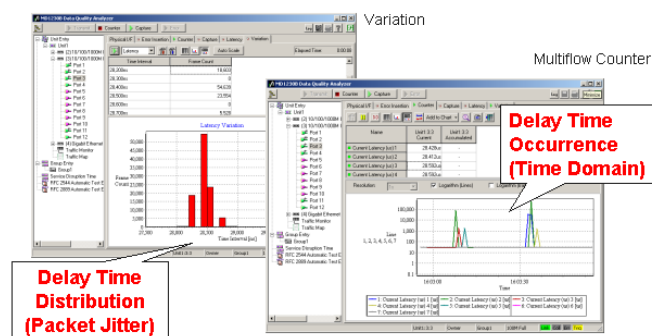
Variation

Multiflow Counter

MD1230B Data Quality Analyzer

Capture

Counter

Unit Entry

Unit1

Port 1

Port 2

Port 3

Port 4

Port 5

Port 6

Port 7

Port 8

Port 9

Port 10

Port 11

Port 12

Traffic Monitor

Traffic Map

Group Entry

Group1

Service Disruption Time

RFC 2544 Automatic Test

RFC 2889 Automatic Test

Physical I/F

Error Insertion

Capture

Latency

Variation

Elapsed Time

Auto Scale

| Time Interval | Frame Count |
|---|---|
| 28,000ns | 18,603 |
| 28,100ns | 0 |
| 28,200ns | 0 |
| 28,400ns | 54,626 |
| 28,500ns | 23,554 |
| 28,600ns | 0 |
| 28,700ns | 0 |
| 28,700ns | 9,526 |

Latency Variation

Frame Count

Time Interval [ns]

Delay Time Distribution (Packet Jitter)

MD1230B Data Quality Analyzer

Counter

Capture

Physical I/F

Error Insertion

Counter

Capture

Latency

Add to Chart

| Name | Unit1:3:3 Current | Unit1:3:3 Accumulated |
|---|---|---|
| Current Latency (us) 1 | 28.428us | |
| Current Latency (us) 2 | 28.412us | |
| Current Latency (us) 3 | 28.700us | |
| Current Latency (us) 4 | 28.700us | |

Delay Time Occurrence (Time Domain)

Resolution

Logarithm (Lines)

Logarithm

100,000

10,000

1,000

100

10

Line 1, 2, 3, 4, 5, 6, 7

Time

16:03:00

16:03:30

1: Current Latency (us) 1 [ns]

2: Current Latency (us) 2 [ns]

3: Current Latency (us) 3 [ns]

4: Current Latency (us) 4 [ns]

5: Current Latency (us) 5 [ns]

6: Current Latency (us) 6 [ns]

7: Current Latency (us) 7 [ns]

Group1